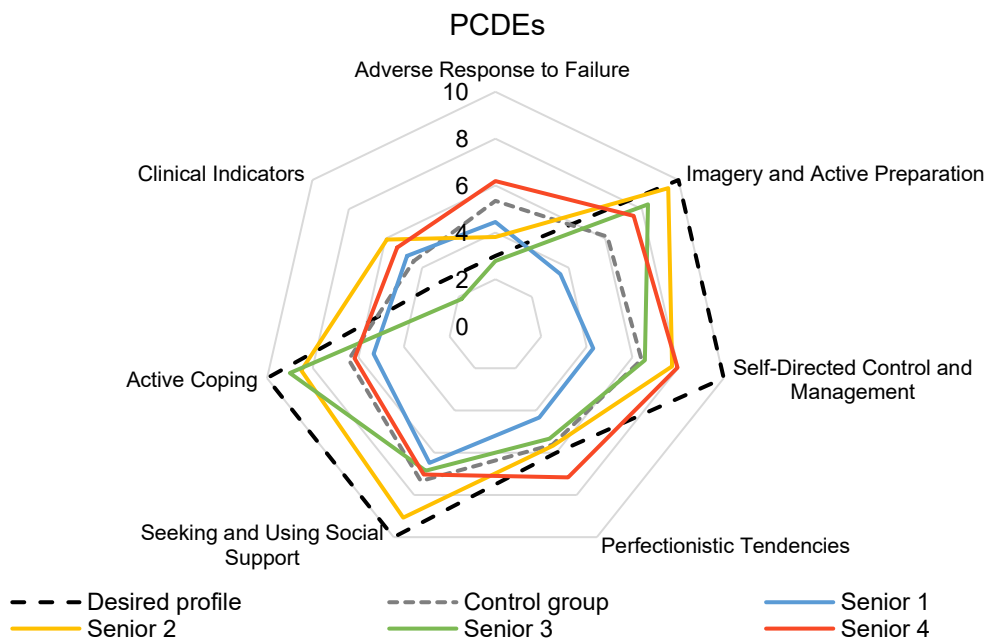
PCDEs

Adverse Response to Failure

10
8
6
4
2
0

Imagery and Active Preparation

Self-Directed Control and Management

Perfectionistic Tendencies

Seeking and Using Social Support

Active Coping

Clinical Indicators

Desired profile
Control group
Senior 1
Senior 2
Senior 3
Senior 4